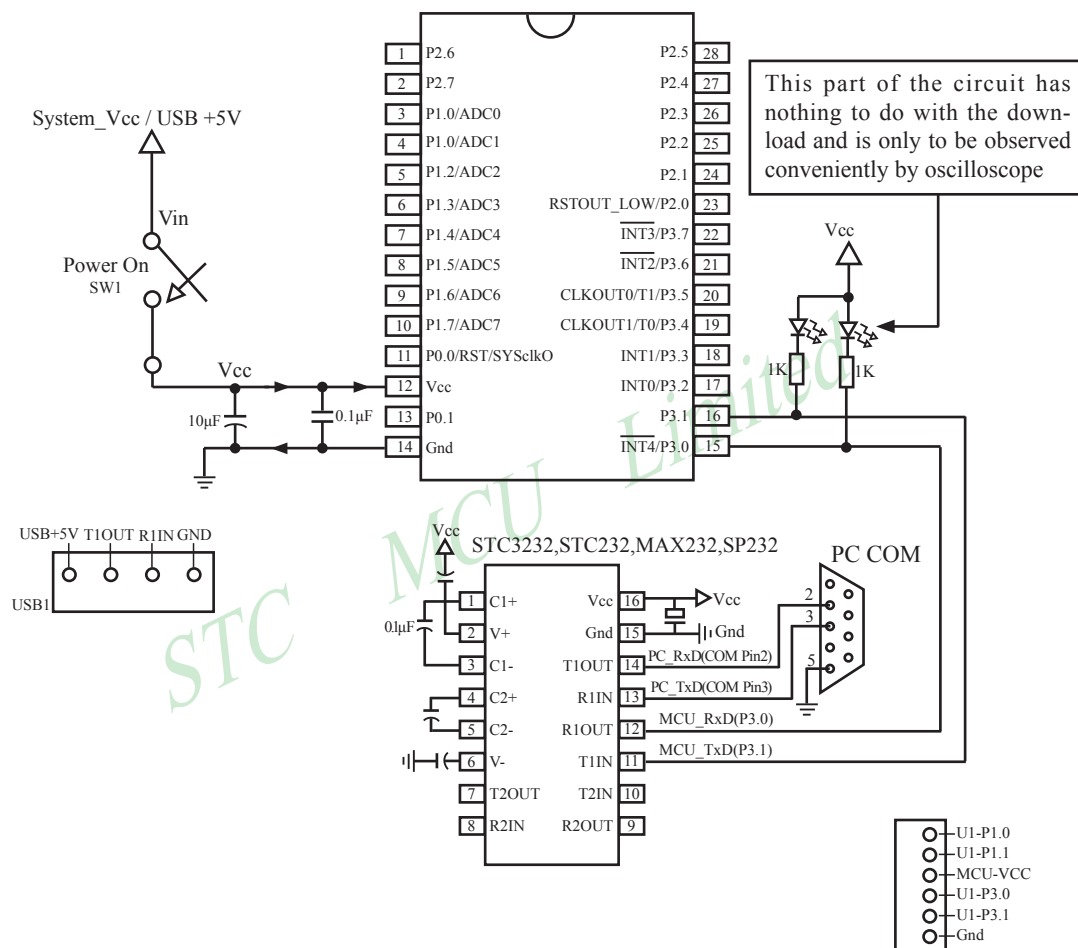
1 P2.6
2 P2.7
3 P1.0/ADC0
4 P1.0/ADC1
5 P1.2/ADC2
6 P1.3/ADC3
7 P1.4/ADC4
8 P1.5/ADC5
9 P1.6/ADC6
10 P1.7/ADC7
11 P0.0/RST/SYSclkO
12 Vcc
13 P0.1
14 Gnd

P2.5 28
P2.4 27
P2.3 26
P2.2 25
P2.1 24
RSTOUT_LOW/P2.0 23
$\overline{INT3}$/P3.7 22
$\overline{INT2}$/P3.6 21
CLKOUT0/T1/P3.5 20
CLKOUT1/T0/P3.4 19
INT1/P3.3 18
INT0/P3.2 17
P3.1 16
$\overline{INT4}$/P3.0 15

This part of the circuit has nothing to do with the download and is only to be observed conveniently by oscilloscope

System_Vcc / USB +5V
Vin
Power On
SW1
Vcc
10μF
0.1μF
Vcc
1K
1K

USB+5V T1OUT R1IN GND
USB1

STC MCU Limited

Vcc
STC3232,STC232,MAX232,SP232
0.1μF
1 C1+
2 V+
3 C1-
4 C2+
5 C2-
6 V-
7 T2OUT
8 R2IN
Vcc 16
Gnd 15
T1OUT 14
R1IN 13
R1OUT 12
T1IN 11
T2IN 10
R2OUT 9
Vcc
Gnd
PC_RxD(COM Pin2)
PC_TxD(COM Pin3)
MCU_RxD(P3.0)
MCU_TxD(P3.1)
PC COM
2
3
5

U1-P1.0
U1-P1.1
MCU-VCC
U1-P3.0
U1-P3.1
Gnd